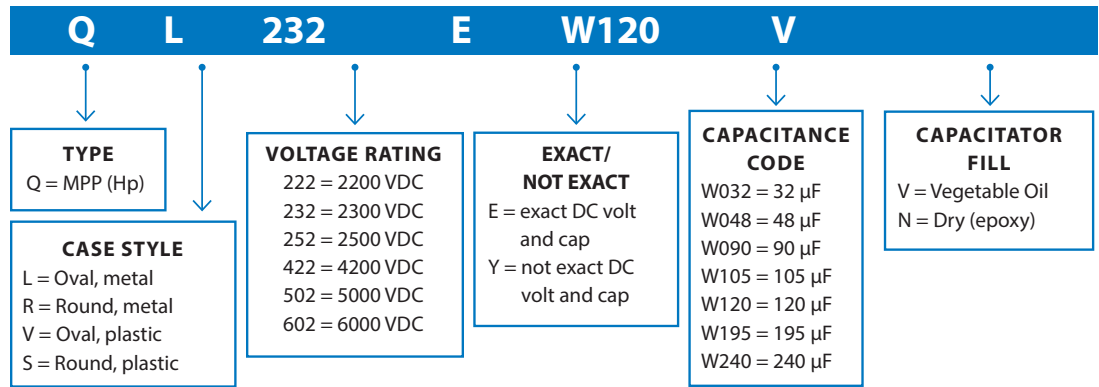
Q L 232 E W120 V

TYPE
Q = MPP (Hp)

CASE STYLE
L = Oval, metal
R = Round, metal
V = Oval, plastic
S = Round, plastic

VOLTAGE RATING
222 = 2200 VDC
232 = 2300 VDC
252 = 2500 VDC
422 = 4200 VDC
502 = 5000 VDC
602 = 6000 VDC

EXACT/
NOT EXACT
E = exact DC volt and cap
Y = not exact DC volt and cap

CAPACITANCE CODE
W032 = 32 µF
W048 = 48 µF
W090 = 90 µF
W105 = 105 µF
W120 = 120 µF
W195 = 195 µF
W240 = 240 µF

CAPACITATOR FILL
V = Vegetable Oil
N = Dry (epoxy)